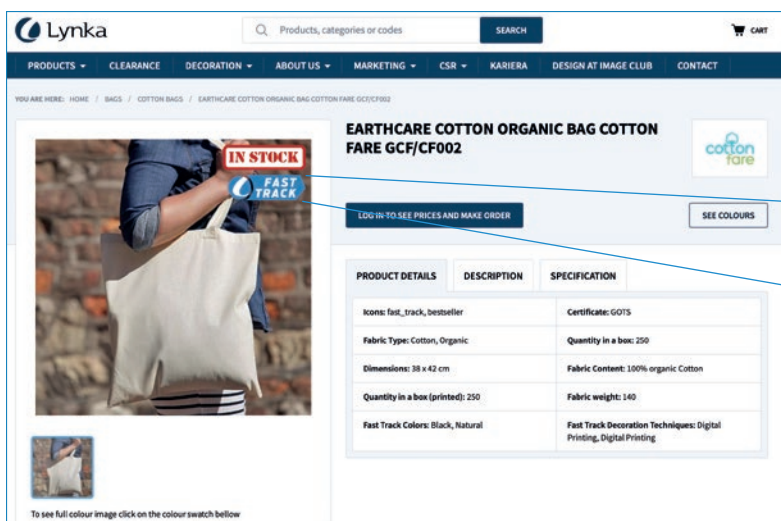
Lynka

Products, categories or codes

SEARCH

CART

PRODUCTS ▾ CLEARANCE DECORATION ▾ ABOUT US ▾ MARKETING ▾ CSR ▾ KARIERA DESIGN AT IMAGE CLUB CONTACT

YOU ARE HERE: HOME / BAGS / COTTON BAGS / EARTHCARE COTTON ORGANIC BAG COTTON FARE GCF/CF002

IN STOCK

FAST TRACK

EARTHCARE COTTON ORGANIC BAG COTTON FARE GCF/CF002

cotton fare

LOG IN TO SEE PRICES AND MAKE ORDER

SEE COLOURS

PRODUCT DETAILS DESCRIPTION SPECIFICATION

| | |
|---|---|
| Icons: fast_track, bestseller | Certificate: GOTS |
| Fabric Type: Cotton, Organic | Quantity in a box: 250 |
| Dimensions: 38 x 42 cm | Fabric Content: 100% organic Cotton |
| Quantity in a box (printed): 250 | Fabric weight: 140 |
| Fast Track Colors: Black, Natural | Fast Track Decoration Techniques: Digital Printing, Digital Printing |

To see full colour image click on the colour swatch bellow